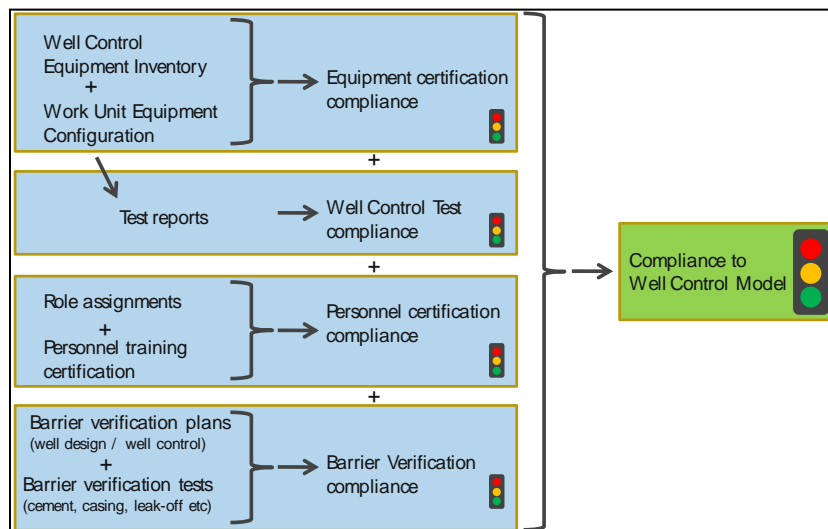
Well Control Equipment Inventory
+
Work Unit Equipment Configuration

Equipment certification compliance

+

Test reports

Well Control Test compliance

+

Role assignments
+
Personnel training certification

Personnel certification compliance

+

Barrier verification plans
(well design / well control)
+
Barrier verification tests
(cement, casing, leak-off etc)

Barrier Verification compliance

Compliance to Well Control Model